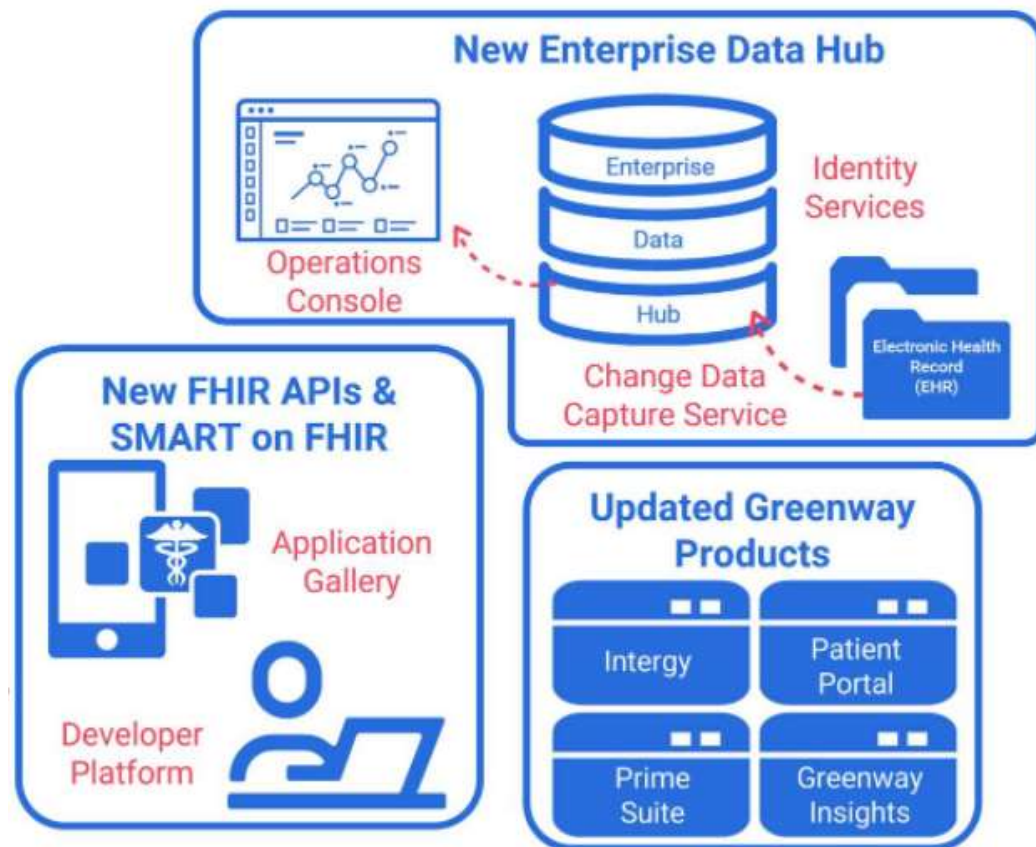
New Enterprise Data Hub

Enterprise
Data
Hub

Identity Services

Operations Console

Electronic Health Record (EHR)

Change Data Capture Service

New FHIR APIs & SMART on FHIR

Application Gallery

Developer Platform

Updated Greenway Products

Intergy

Patient Portal

Prime Suite

Greenway Insights